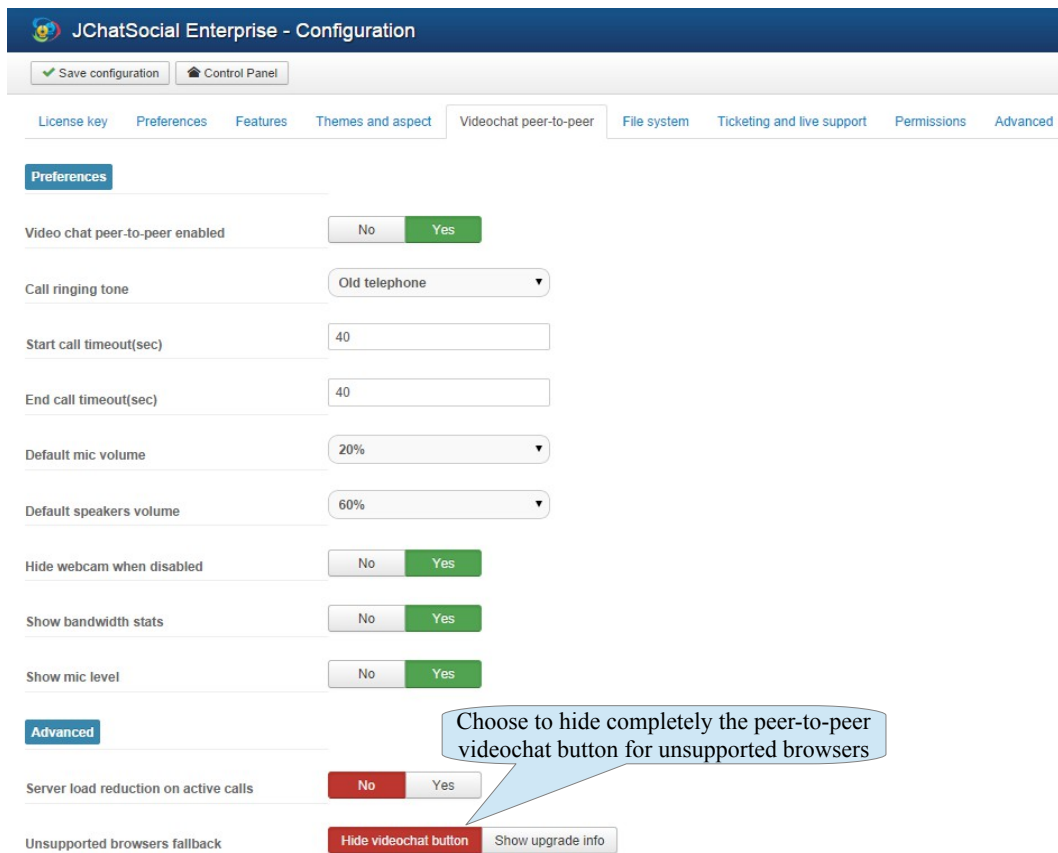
JChatSocial Enterprise - Configuration

Save configuration | Control Panel

License key | Preferences | Features | Themes and aspect | Videochat peer-to-peer | File system | Ticketing and live support | Permissions | Advanced

Preferences

Video chat peer-to-peer enabled
No | Yes

Call ringing tone
Old telephone

Start call timeout(sec)
40

End call timeout(sec)
40

Default mic volume
20%

Default speakers volume
60%

Hide webcam when disabled
No | Yes

Show bandwidth stats
No | Yes

Show mic level
No | Yes

Advanced

Choose to hide completely the peer-to-peer videochat button for unsupported browsers

Server load reduction on active calls
No | Yes

Unsupported browsers fallback
Hide videochat button | Show upgrade info